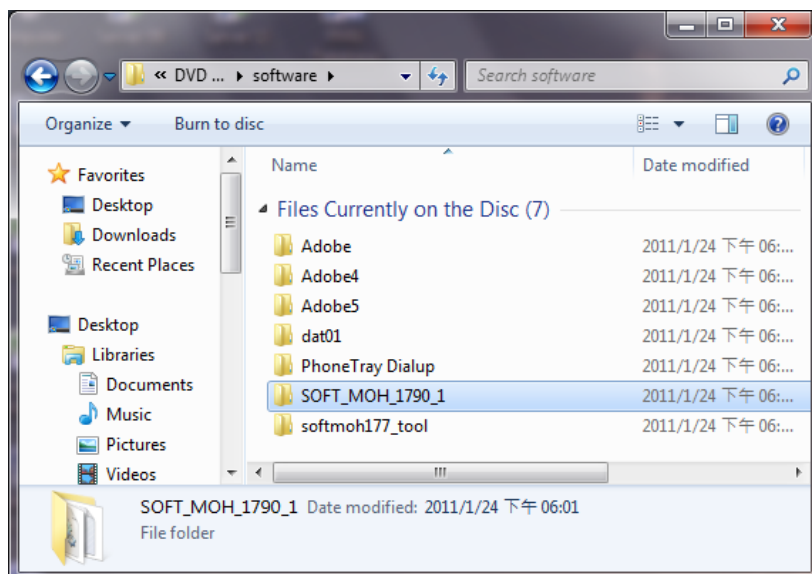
« DVD ... ▸ software ▸

Search software

Organize ▾ Burn to disc

Favorites
Desktop
Downloads
Recent Places

Desktop
Libraries
Documents
Music
Pictures
Videos

| Name | Date modified |
|---|---|
| Files Currently on the Disc (7) | |
| Adobe | 2011/1/24 下午 06:... |
| Adobe4 | 2011/1/24 下午 06:... |
| Adobe5 | 2011/1/24 下午 06:... |
| dat01 | 2011/1/24 下午 06:... |
| PhoneTray Dialup | 2011/1/24 下午 06:... |
| SOFT_MOH_1790_1 | 2011/1/24 下午 06:... |
| softmoh177_tool | 2011/1/24 下午 06:... |

SOFT_MOH_1790_1 Date modified: 2011/1/24 下午 06:01
File folder